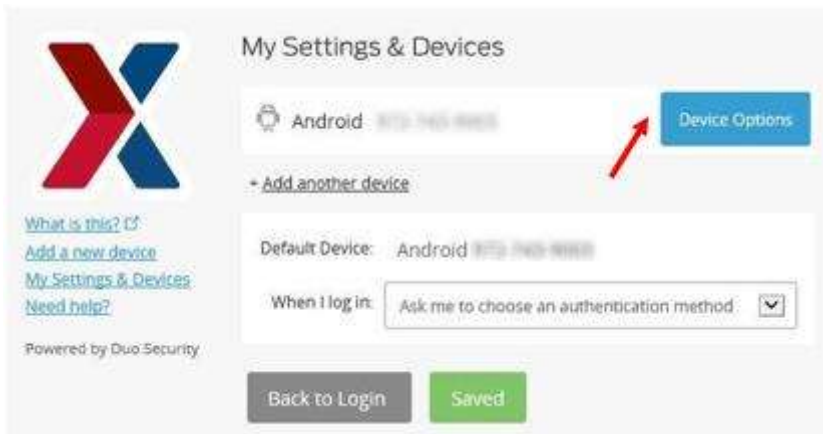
My Settings & Devices

Android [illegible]

Device Options

+ Add another device

What is this?
Add a new device
My Settings & Devices
Need help?

Powered by Duo Security

Default Device: Android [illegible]

When I log in: Ask me to choose an authentication method

Back to Login

Saved